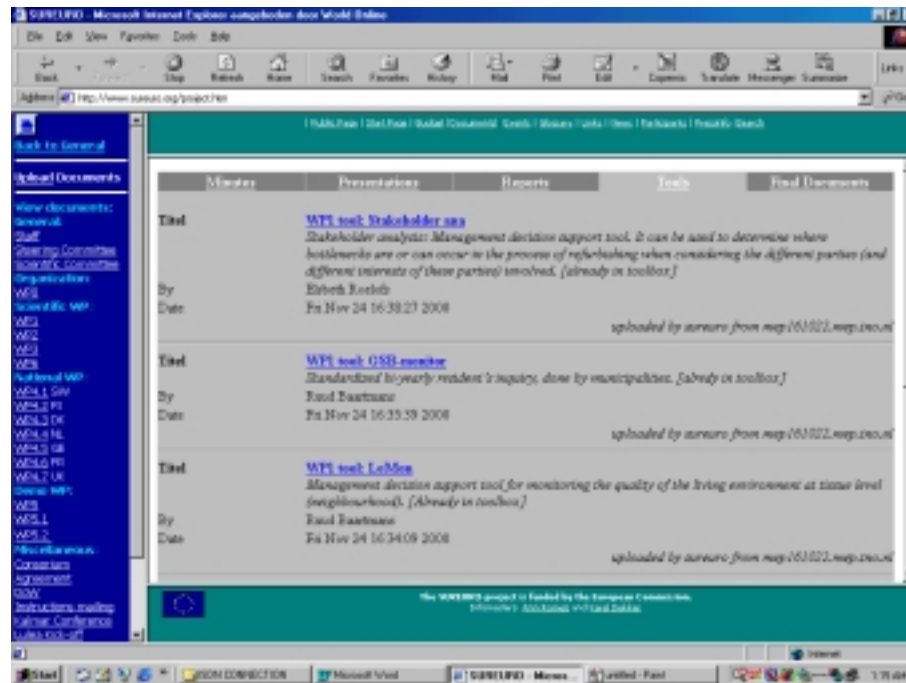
SUREURO - Microsoft Internet Explorer aangeboden door World Online

File Edit View Favorites Tools Help

Back Forward Stop Refresh Home Search Favorites History Mail Print Edit Copernic Translate Messenger Summarize Links

Address http://www.sureuro.org/project.htm

Back to General

Upload Documents

View documents:
General
Staff
Steering Committee
Scientific committee
Organisation
WP8
Scientific WP:
WP1
WP2
WP3
WP6
National WP:
WP4.1 Ger
WP4.2 FI
WP4.3 DK
WP4.4 NL
WP4.5 GB
WP4.6 PT
WP4.7 UK
Overal WP:
WP8
WP8.1
WP8.2
Miscellaneous:
Consortium
Agreement
DoW
Instructions mailing
Kalmar Conference
Lules kick-off

| Public Page | Start Page | Basket (Documents) | Events | Minutes | Links | News | Participants | Prosperity Search

| Minutes | Presentations | Reports | Tools | Final Documents |
|---|---|---|---|---|

Titel WP1 tool: Stakeholder ana
Stakeholder analysis: Management decision support tool. It can be used to determine where bottlenecks are or can occur in the process of refurbishing when considering the different parties (and different interests of these parties) involved. [already in toolbox]
By Elsbeth Roelofs
Date Fri Nov 24 16:38:27 2000
uploaded by sureuro from mep161022.mep.tno.nl

Titel WP1 tool: GSB-monitor
Standardized bi-yearly resident's inquiry, done by municipalities. [alredy in toolbox]
By Ruud Baartmans
Date Fri Nov 24 16:35:59 2000
uploaded by sureuro from mep161022.mep.tno.nl

Titel WP1 tool: LoMon
Management decision support tool for monitoring the quality of the living environment at tissue level (neighbourhood). [Already in toolbox]
By Ruud Baartmans
Date Fri Nov 24 16:34:09 2000
uploaded by sureuro from mep161022.mep.tno.nl

The SUREURO project is funded by the European Commission.
Information: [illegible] and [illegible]

Internet

Start | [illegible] CONNECTION | Microsoft Word | SUREURO - Micros... | untitled - Paint | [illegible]